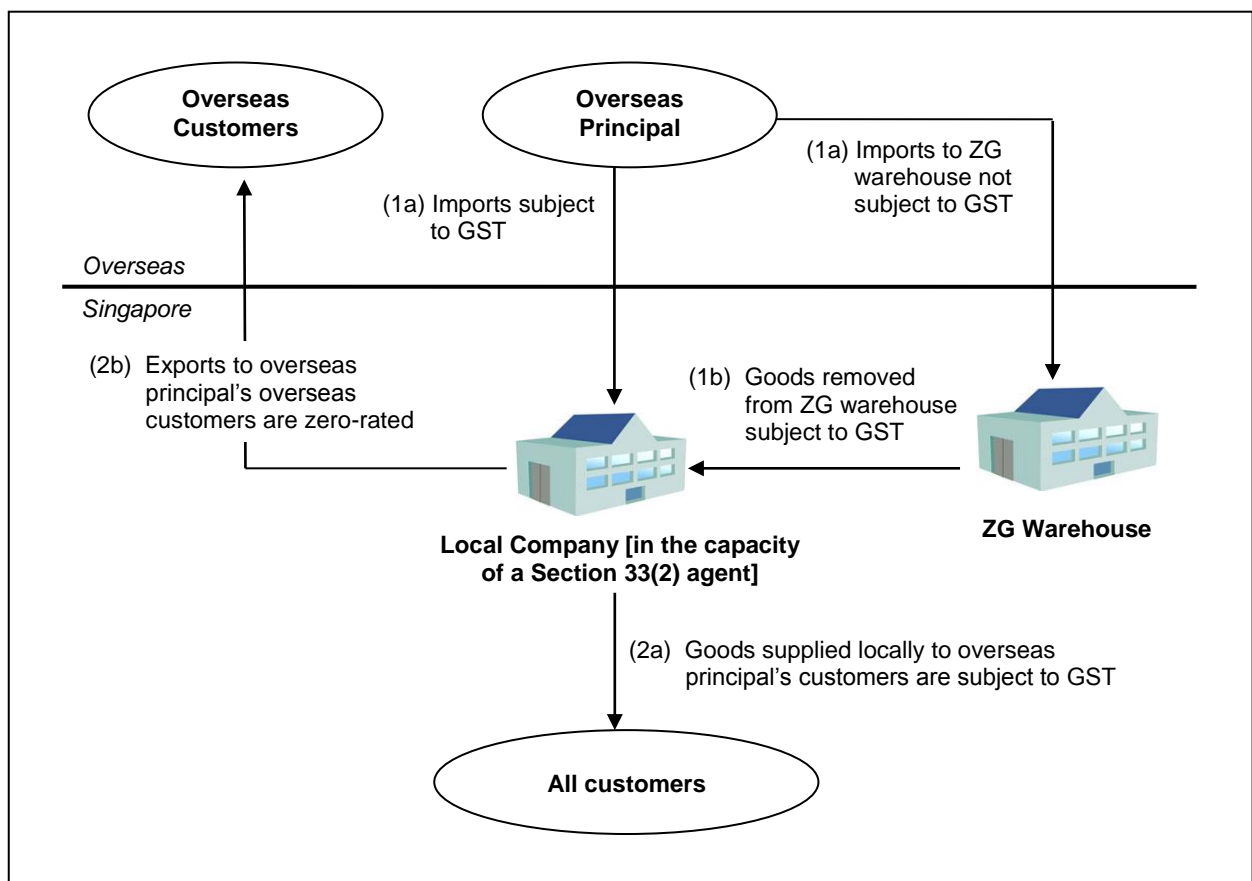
Overseas Customers

Overseas Principal

(1a) Imports to ZG warehouse not subject to GST

(1a) Imports subject to GST

Overseas

Singapore

(2b) Exports to overseas principal's overseas customers are zero-rated

(1b) Goods removed from ZG warehouse subject to GST

Local Company [in the capacity of a Section 33(2) agent]

ZG Warehouse

(2a) Goods supplied locally to overseas principal's customers are subject to GST

All customers